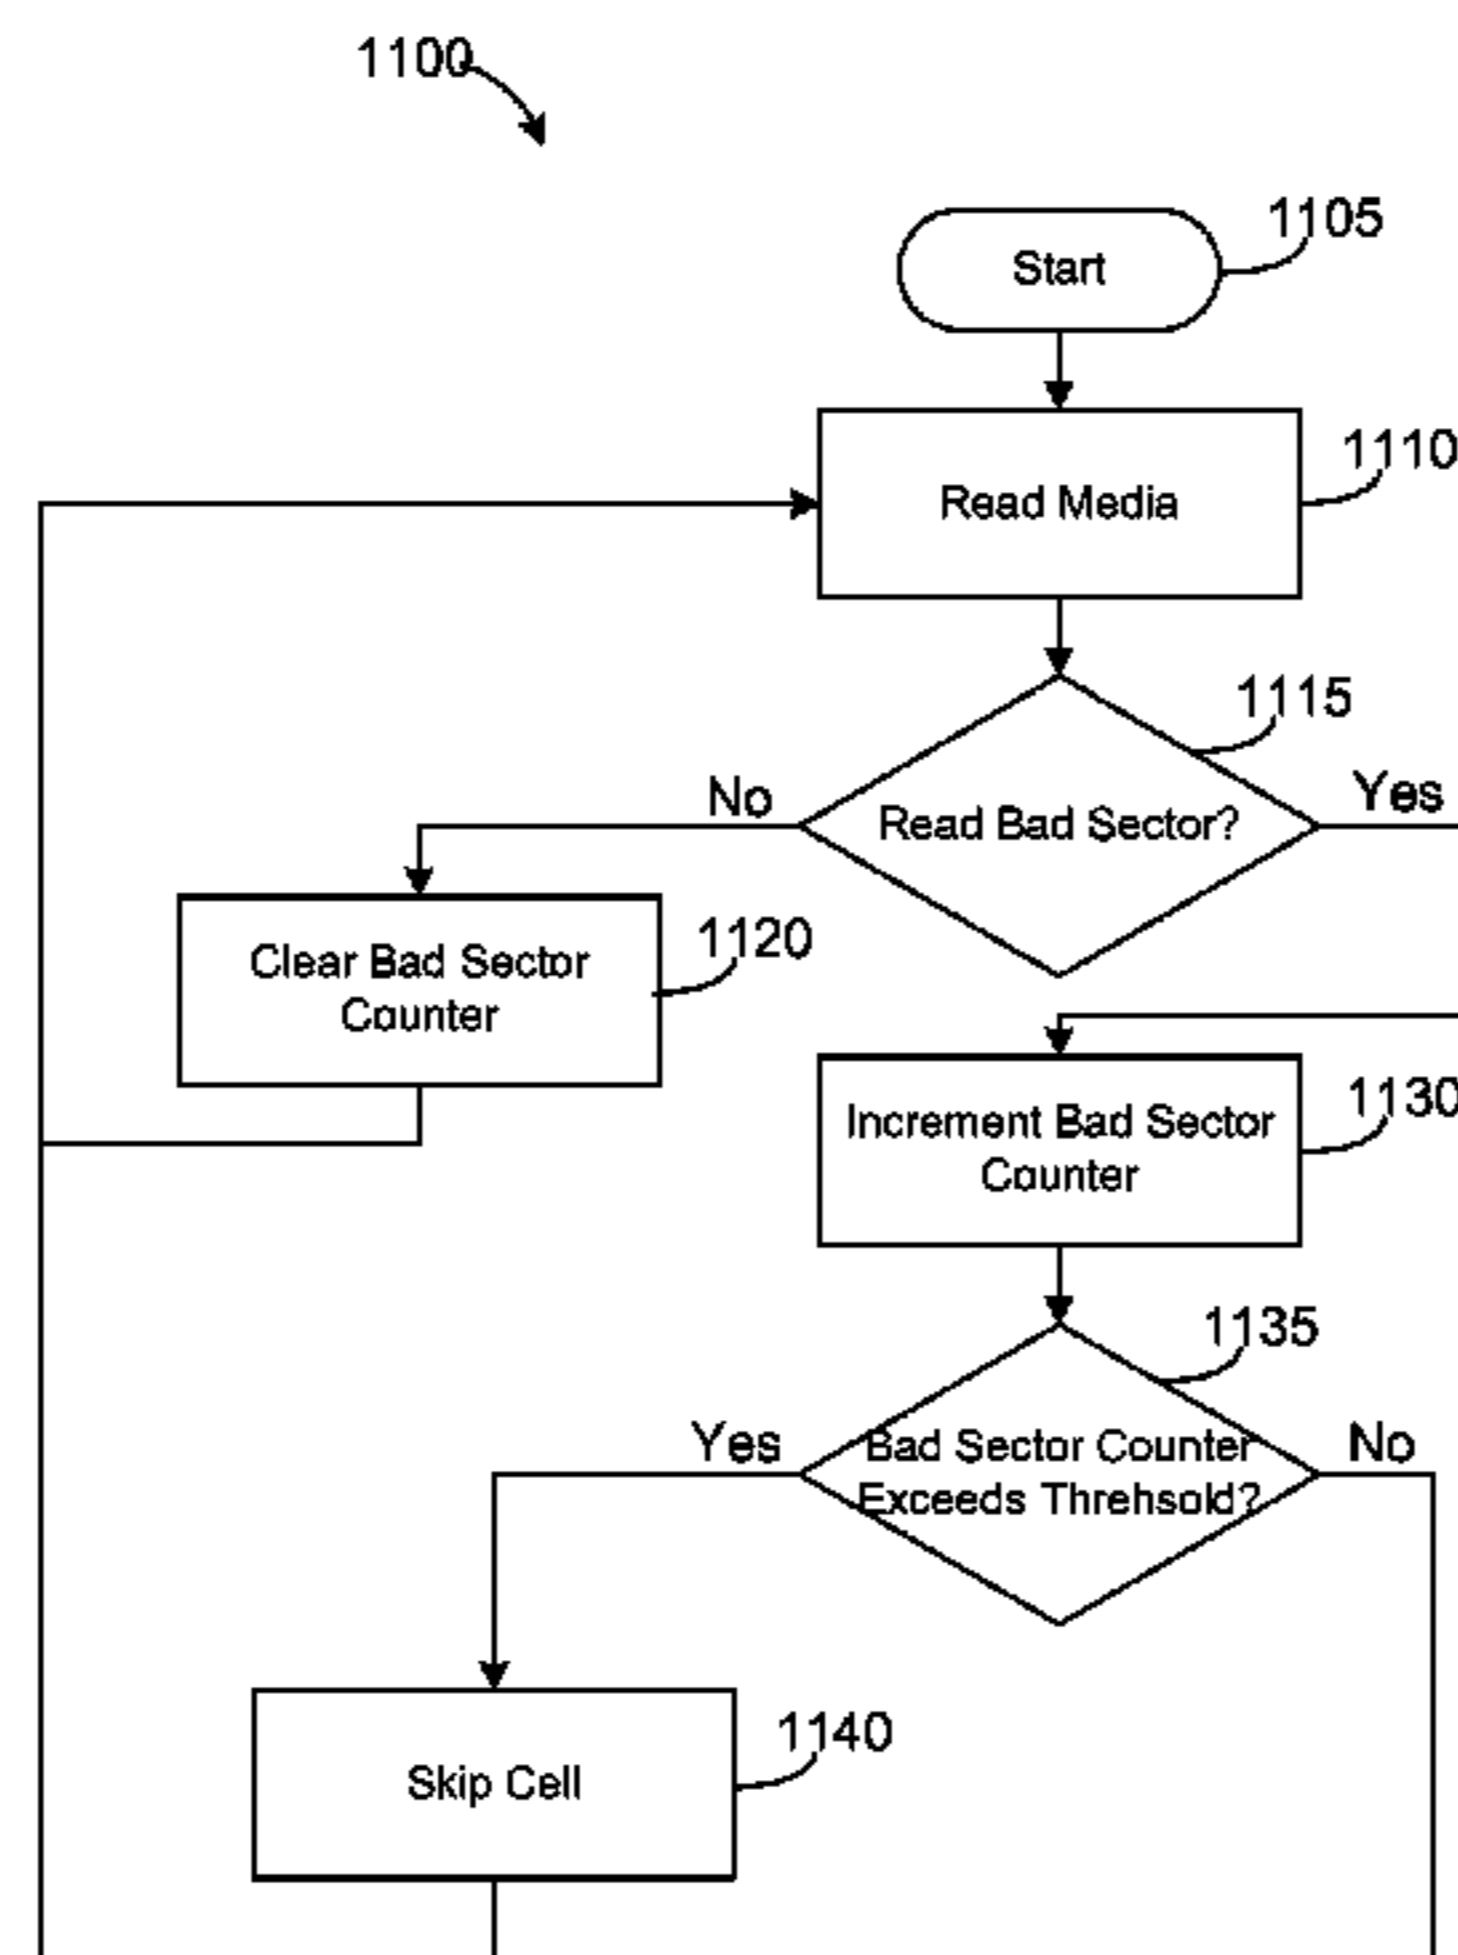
1100

Start

1105

Read Media

1110

Read Bad Sector?

1115

No

Yes

Clear Bad Sector Counter

1120

Increment Bad Sector Counter

1130

Bad Sector Counter Exceeds Threhsold?

1135

Yes

No

Skip Cell

1140